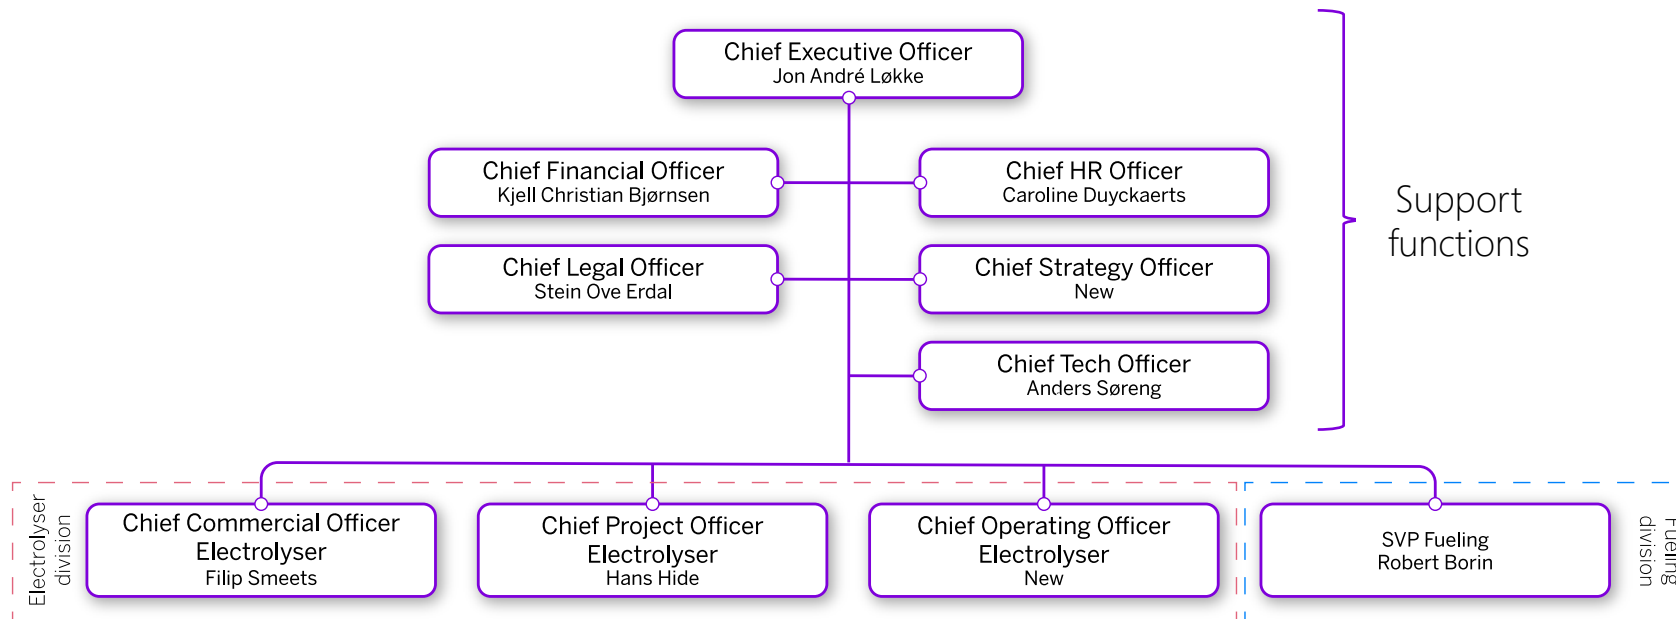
Chief Executive Officer
Jon André Løkke

Chief Financial Officer
Kjell Christian Bjørnsen

Chief HR Officer
Caroline Duyckaerts

Chief Legal Officer
Stein Ove Erdal

Chief Strategy Officer
New

Chief Tech Officer
Anders Søreng

Support functions

Electrolyser division

Chief Commercial Officer Electrolyser
Filip Smeets

Chief Project Officer Electrolyser
Hans Hide

Chief Operating Officer Electrolyser
New

SVP Fueling
Robert Borin

Fueling division